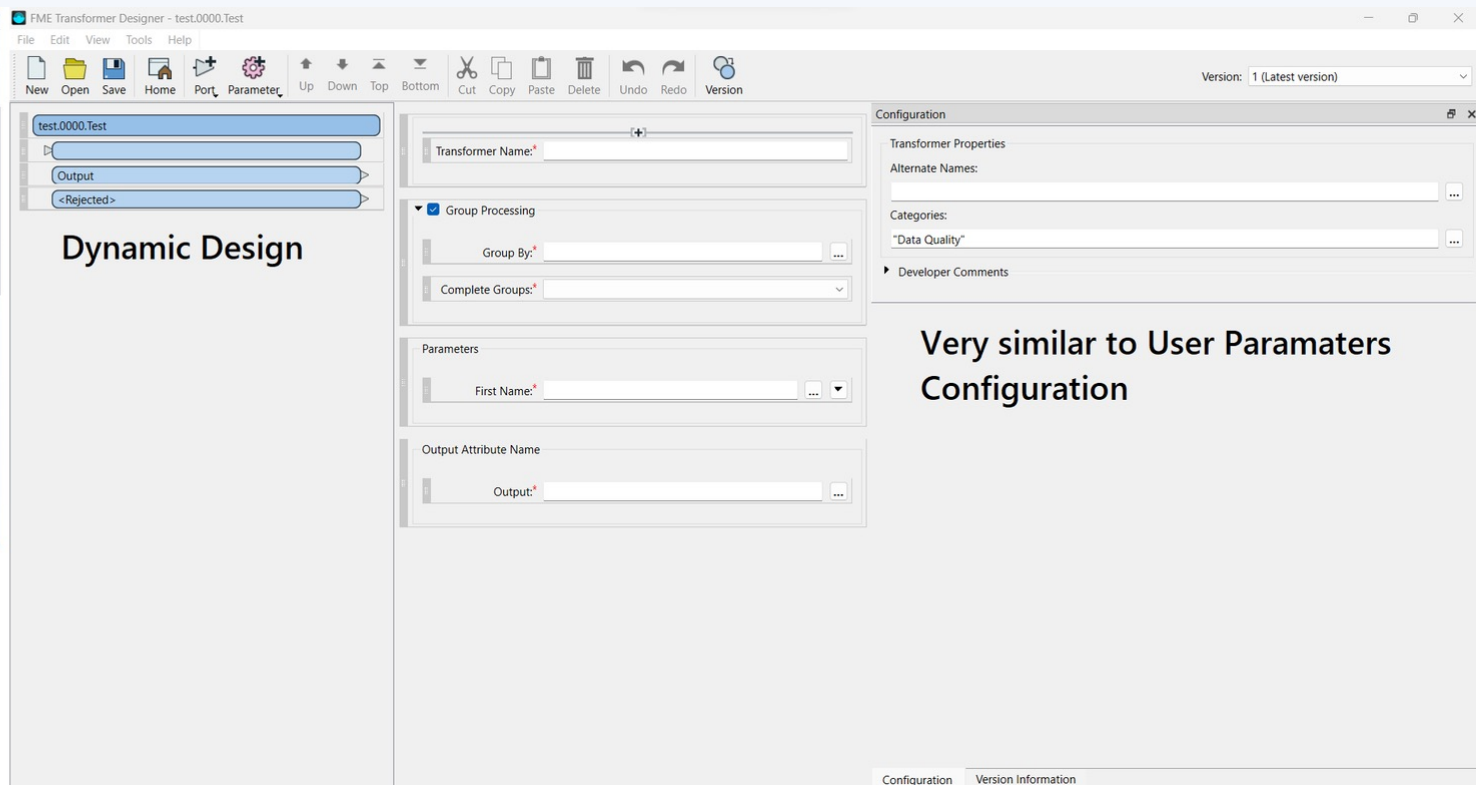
FME Transformer Designer - test.0000.Test

File Edit View Tools Help

New Open Save Home Port Parameter Up Down Top Bottom Cut Copy Paste Delete Undo Redo Version

Version: 1 (Latest version)

test.0000.Test

Output

<Rejected>

Dynamic Design

Transformer Name:*

Group Processing

Group By:* ...

Complete Groups:*

Parameters

First Name:* ...

Output Attribute Name

Output:* ...

Configuration

Transformer Properties

Alternate Names:

...

Categories:

"Data Quality" ...

Developer Comments

Very similar to User Paramaters Configuration

Configuration Version Information